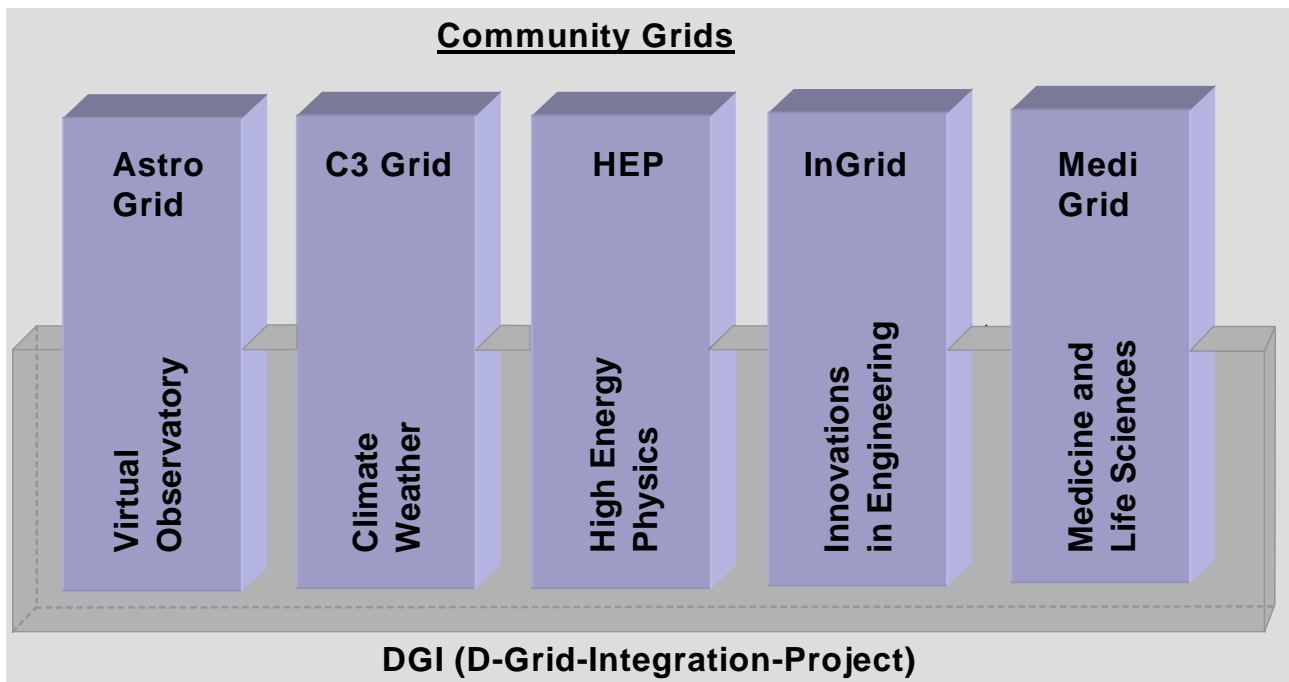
Community Grids

Astro Grid

Virtual Observatory

C3 Grid

Climate Weather

HEP

High Energy Physics

InGrid

Innovations in Engineering

Medi Grid

Medicine and Life Sciences

DGI (D-Grid-Integration-Project)